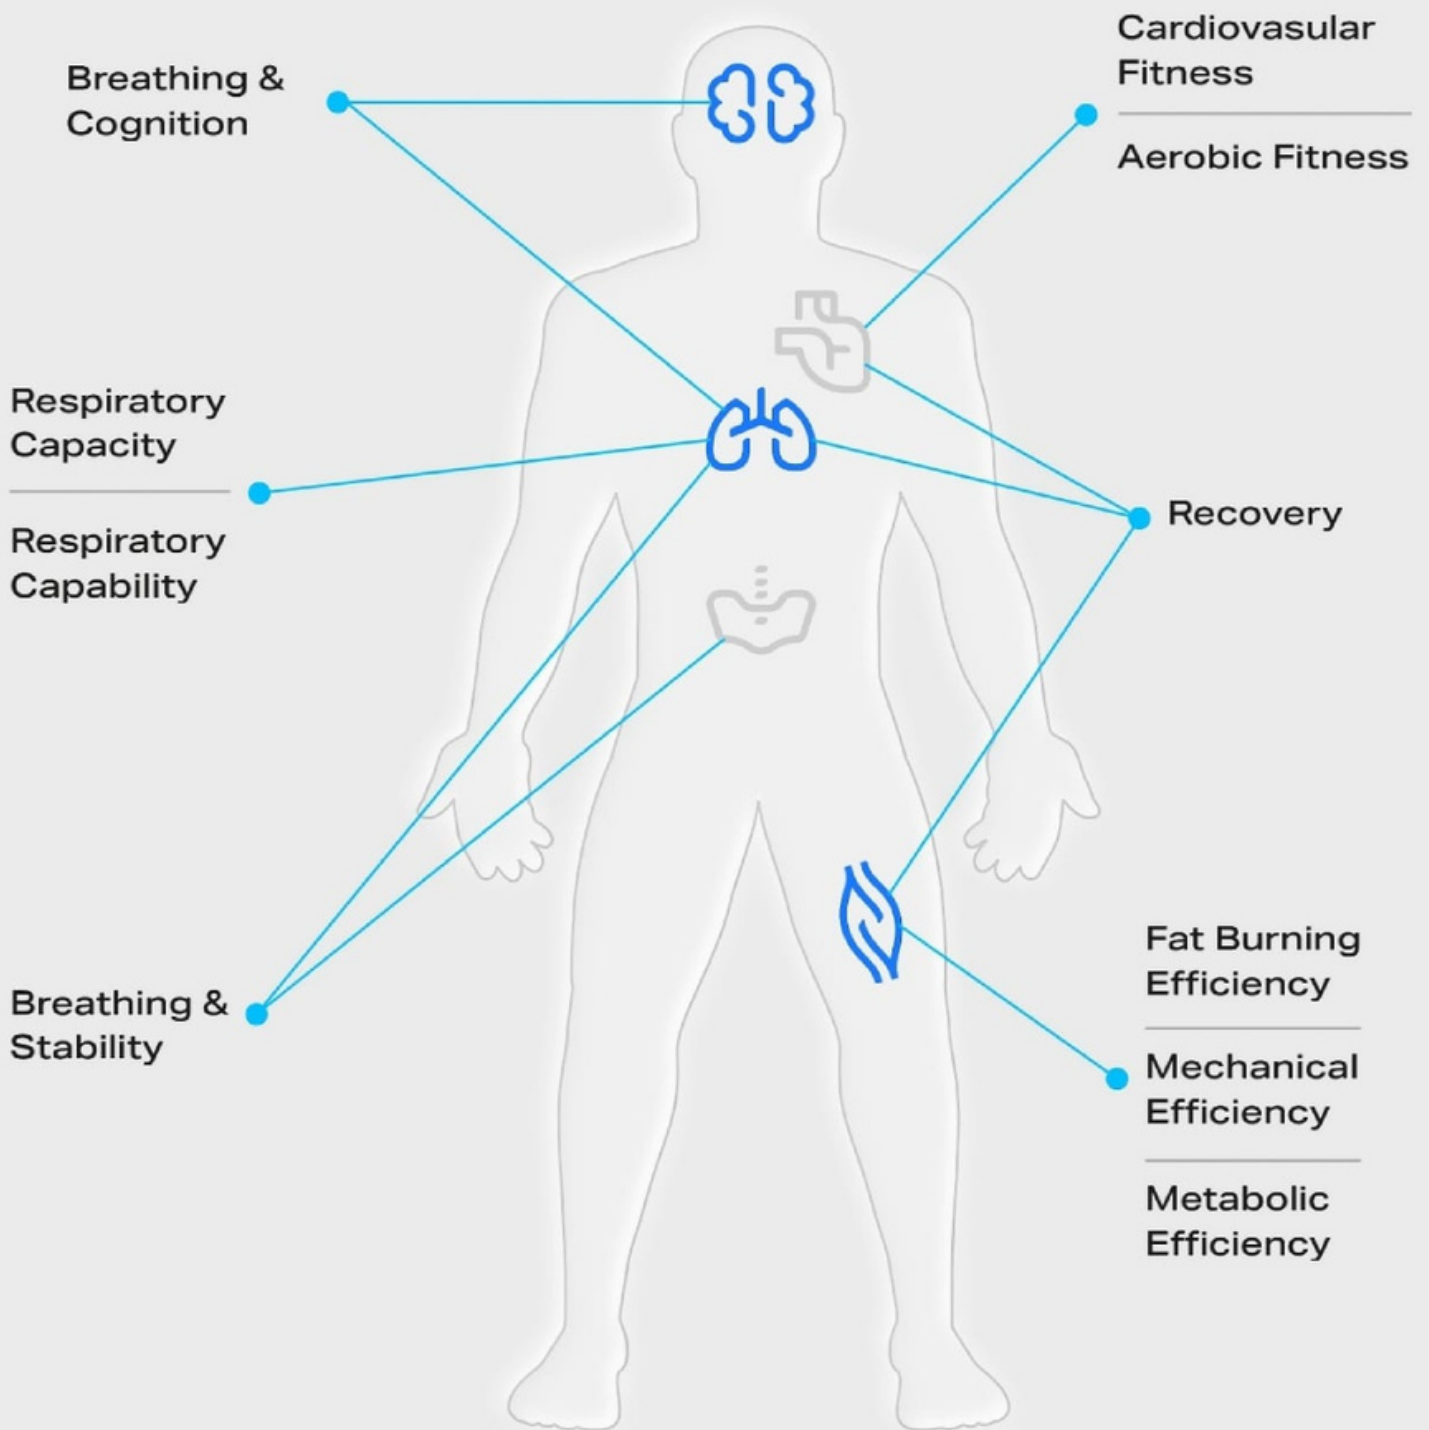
Breathing & Cognition

Cardiovasular Fitness

Aerobic Fitness

Respiratory Capacity

Respiratory Capability

Recovery

Breathing & Stability

Fat Burning Efficiency

Mechanical Efficiency

Metabolic Efficiency